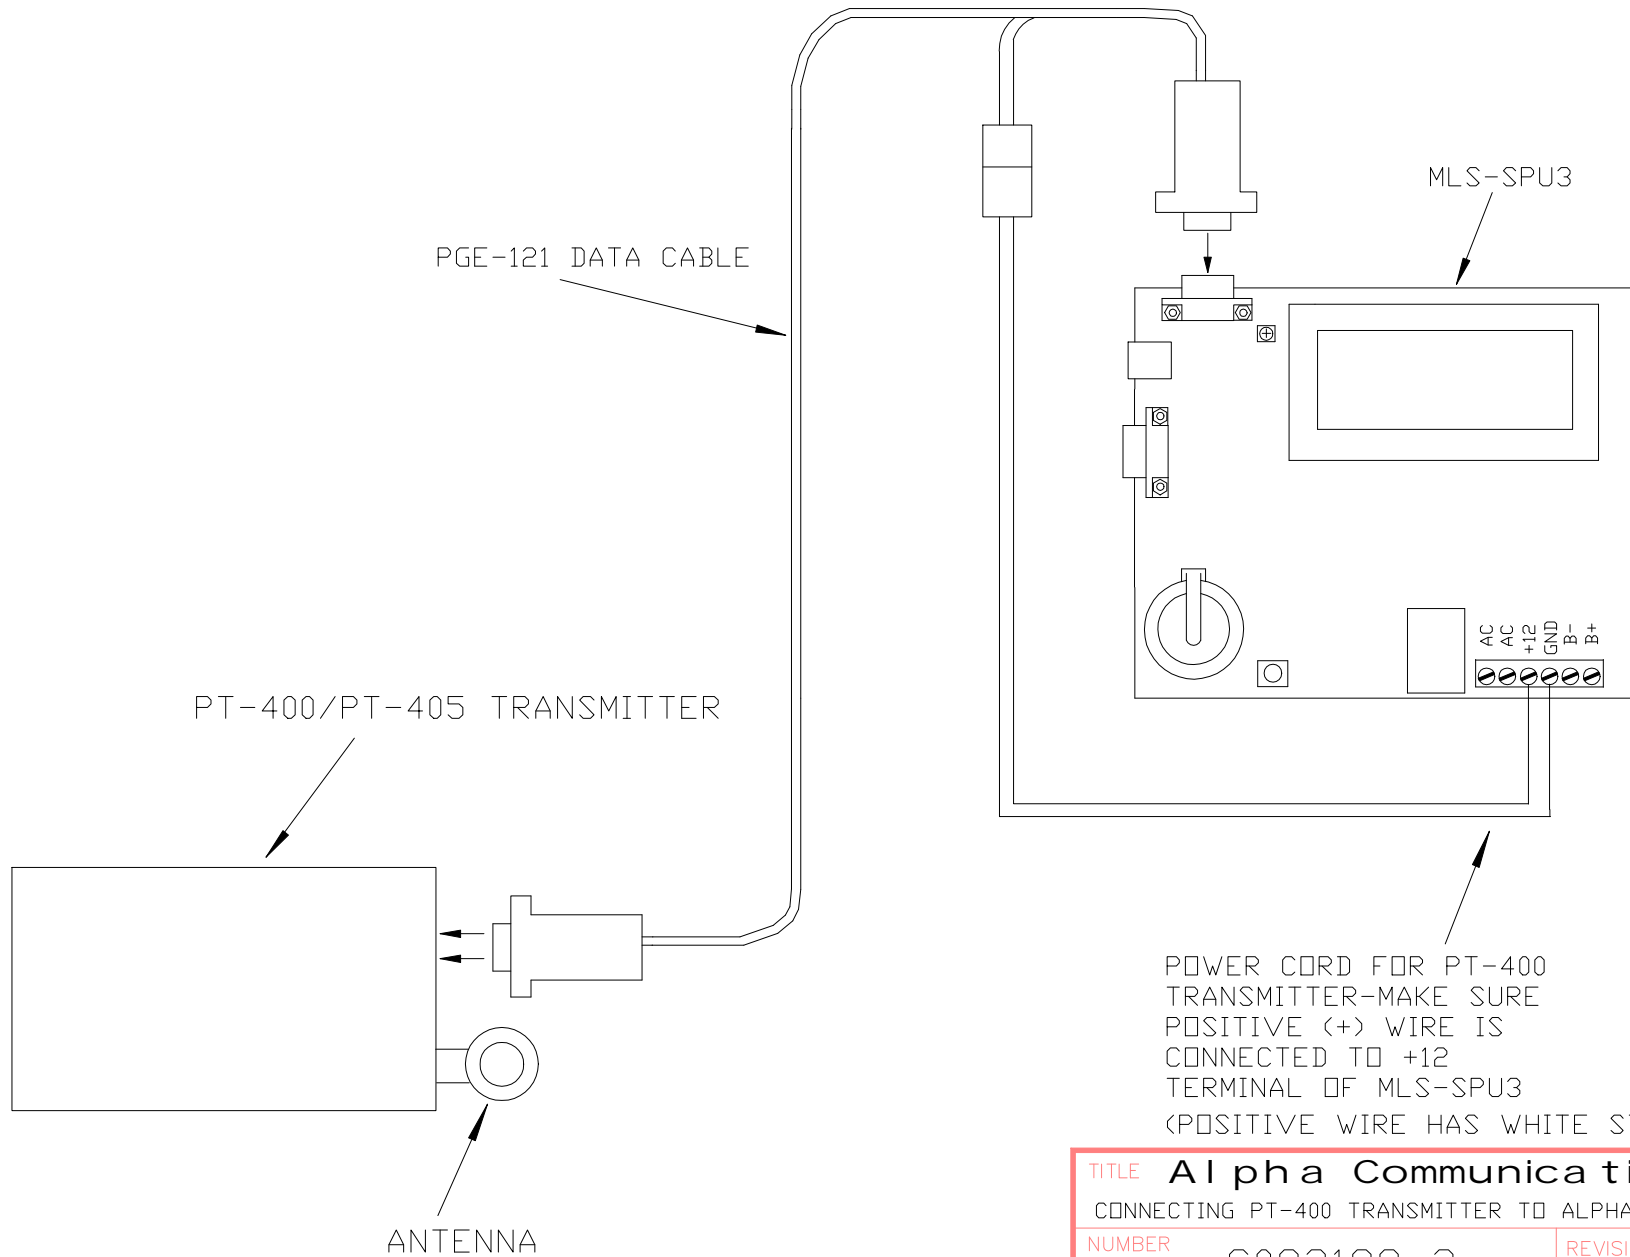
MLS-SPU3

PGE-121 DATA CABLE

AC
AC
+12
GND
B-
B+

PT-400/PT-405 TRANSMITTER

POWER CORD FOR PT-400 TRANSMITTER-MAKE SURE POSITIVE (+) WIRE IS CONNECTED TO +12 TERMINAL OF MLS-SPU3 (POSITIVE WIRE HAS WHITE S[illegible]

ANTENNA

TITLE Alpha Communicati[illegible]
CONNECTING PT-400 TRANSMITTER TO ALPHA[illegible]
NUMBER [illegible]
REVISI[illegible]